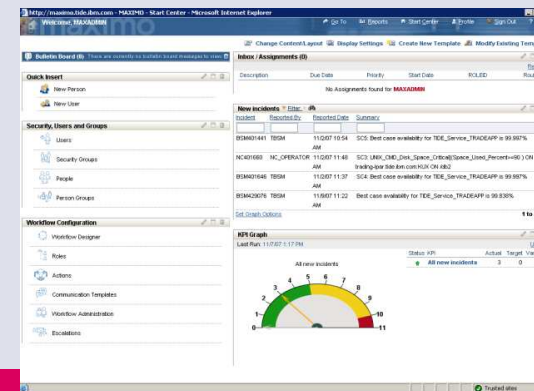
http://maximo.tide.ibm.com - MAXIMO - Start Center - Microsoft Internet Explorer

Welcome, MAXADMIN

maximo

Go To | Reports | Start Center | Profile | Sign Out

Change Content/Layout | Display Settings | Create New Template | Modify Existing Tem

Bulletin Board (0) There are currently no bulletin board messages to view

Quick Insert

New Person

New User

Security, Users and Groups

Users

Security Groups

People

Person Groups

Workflow Configuration

Workflow Designer

Roles

Actions

Communication Templates

Workflow Administration

Escalations

Inbox / Assignments (0)

| Description | Due Date | Priority | Start Date | ROLEID | Rou |
|---|---|---|---|---|---|

No Assignments found for MAXADMIN

New incidents Filter

| Incident | Reported By | Reported Date | Summary |
|---|---|---|---|
| BSM401441 | TBSM | 11/2/07 10:54 AM | SC5: Best case availability for TIDE_Service_TRADEAPP is 99.987% |
| NC401680 | NC_OPERATOR | 11/2/07 11:40 AM | SC3: UNIX_CMD_Disk_Space_Critical(Space_Used_Percent>=90 ) ON trading-lpar.tide.ibm.com:KUX ON db2 |
| BSM401646 | TBSM | 11/2/07 11:37 AM | SC4: Best case availability for TIDE_Service_TRADEAPP is 99.987% |
| BSM429076 | TBSM | 11/8/07 11:22 AM | Best case availability for TIDE_Service_TRADEAPP is 99.838% |

Set Graph Options

1 to

KPI Graph

Last Run: 11/7/07 1:17 PM

All new incidents

0 1 2 3 4 5 6 7 8 9 10 11

| Status | KPI | Actual | Target | Va |
|---|---|---|---|---|
| | All new incidents | 3 | 0 | |

Trusted sites